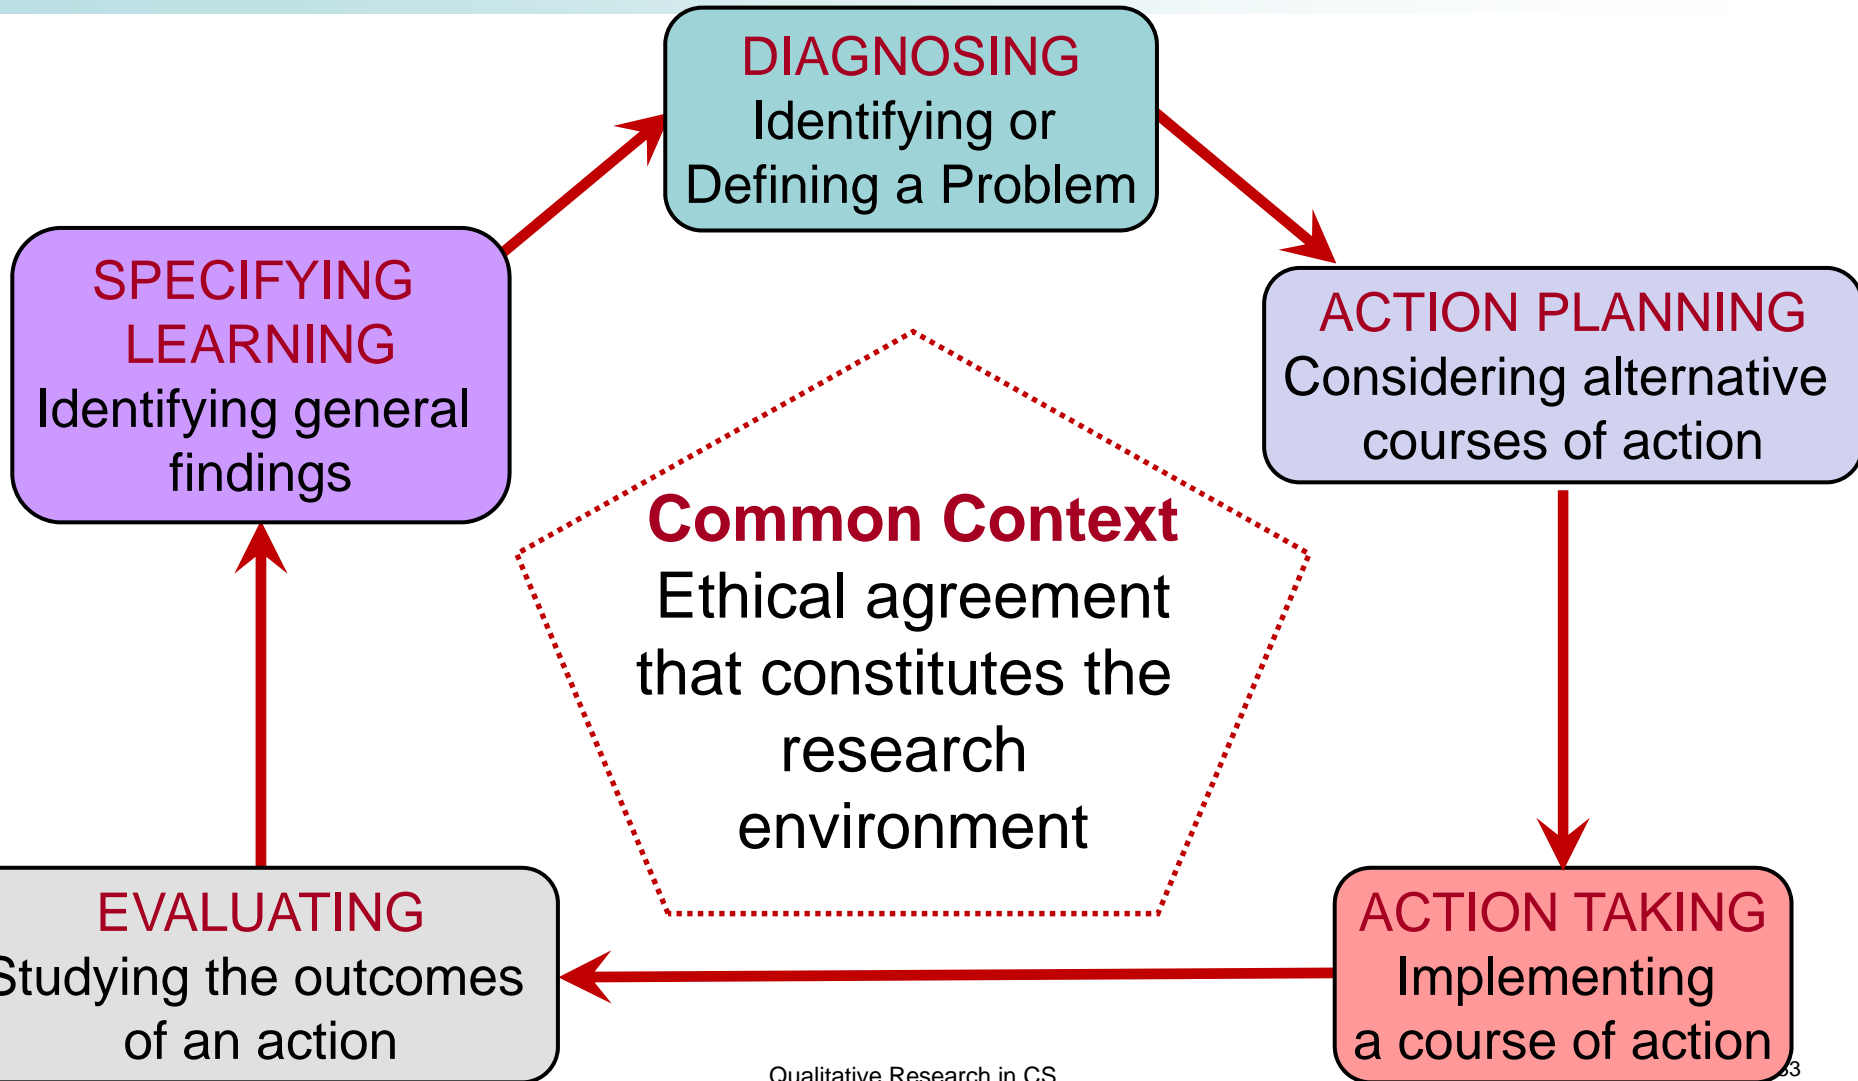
DIAGNOSING
Identifying or Defining a Problem

ACTION PLANNING
Considering alternative courses of action

ACTION TAKING
Implementing a course of action

EVALUATING
Studying the outcomes of an action

SPECIFYING LEARNING
Identifying general findings

Common Context
Ethical agreement that constitutes the research environment

Qualitative Research in CS

33